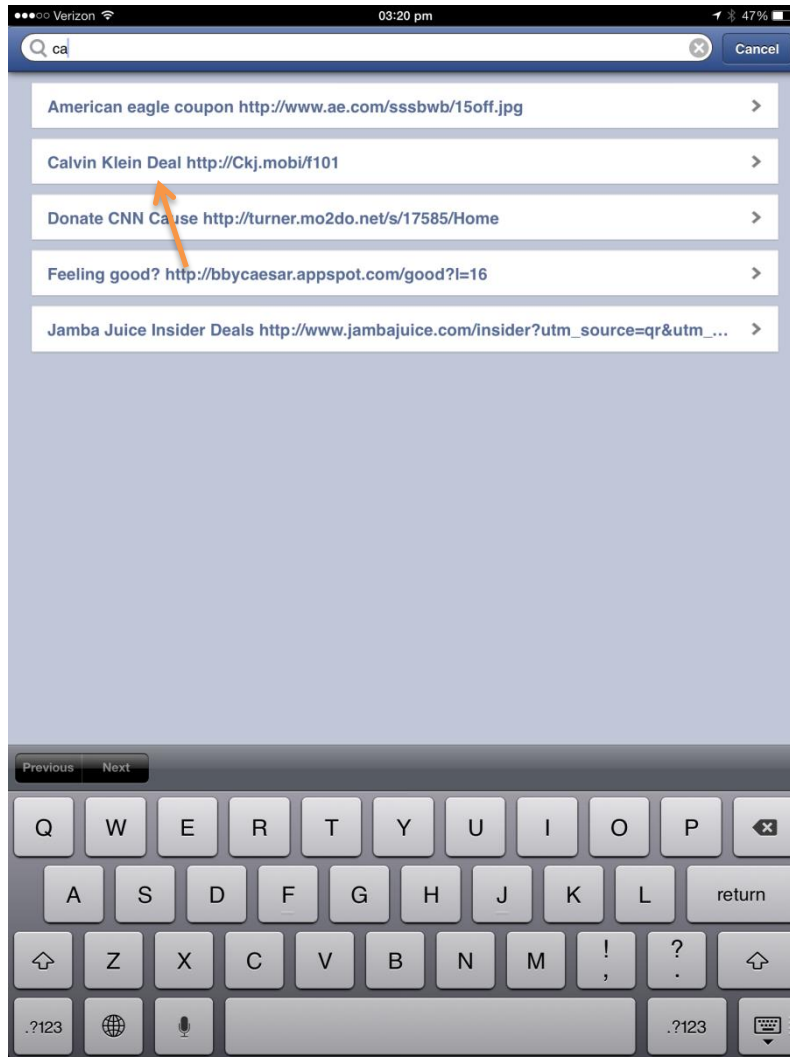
●●●○○ Verizon
03:20 pm
47%

ca
Cancel

American eagle coupon http://www.ae.com/sssbwb/15off.jpg

Calvin Klein Deal http://Ckj.mobi/f101

Donate CNN Cause http://turner.mo2do.net/s/17585/Home

Feeling good? http://bbycaesar.appspot.com/good?l=16

Jamba Juice Insider Deals http://www.jambajuice.com/insider?utm_source=qr&utm_...

Previous
Next

Q W E R T Y U I O P
A S D F G H J K L return
Z X C V B N M ! , ? .
.?123 .?123